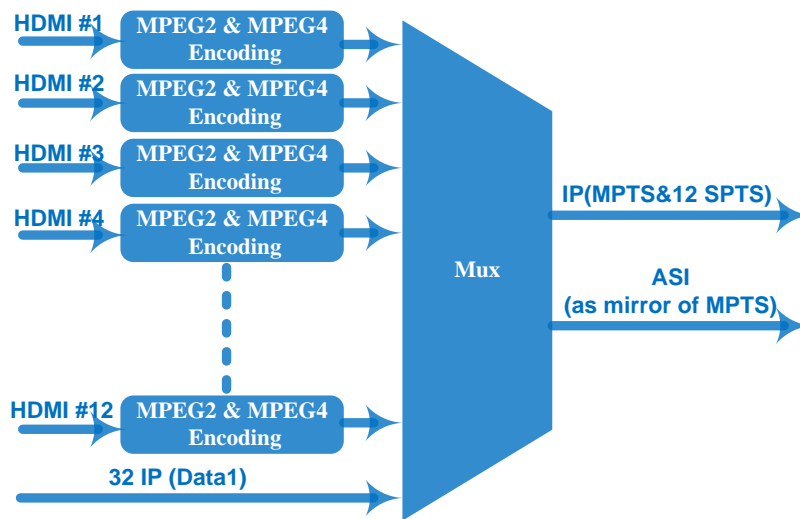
HDMI #1
MPEG2 & MPEG4 Encoding
HDMI #2
MPEG2 & MPEG4 Encoding
HDMI #3
MPEG2 & MPEG4 Encoding
HDMI #4
MPEG2 & MPEG4 Encoding
HDMI #12
MPEG2 & MPEG4 Encoding
32 IP (Data1)
Mux
IP(MPTS&12 SPTS)
ASI
(as mirror of MPTS)